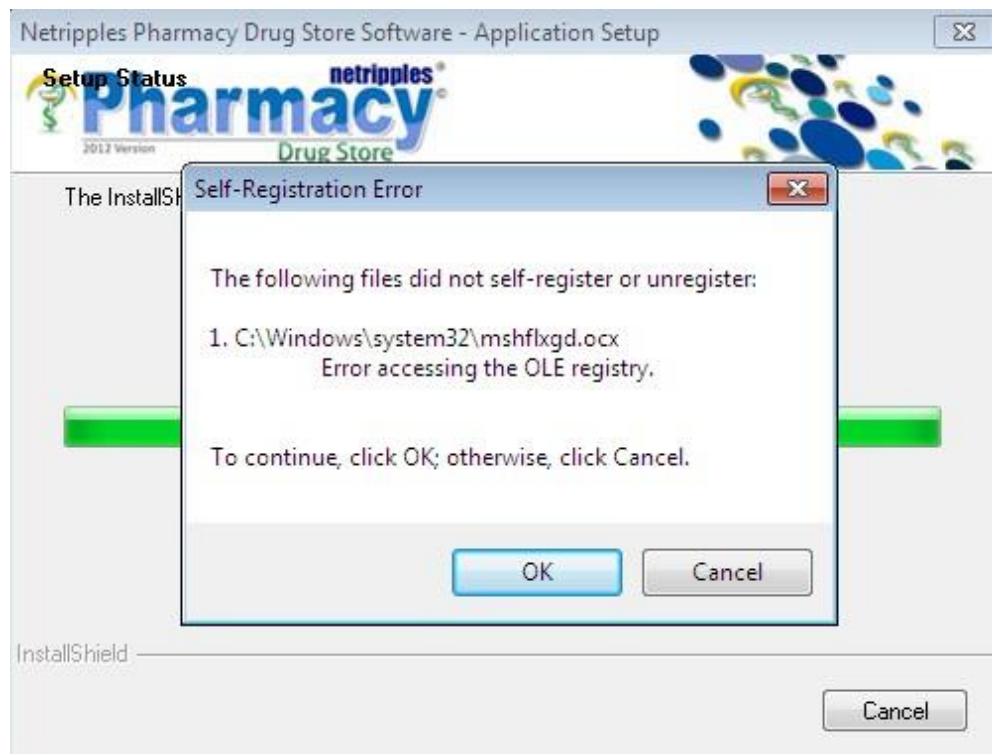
Netripples Pharmacy Drug Store Software - Application Setup

Setup Status

netripples

Pharmacy

2012 Version

Drug Store

The InstallSh

Self-Registration Error

The following files did not self-register or unregister:

1. C:\Windows\system32\mshflxgd.ocx
Error accessing the OLE registry.

To continue, click OK; otherwise, click Cancel.

OK

Cancel

InstallShield

Cancel